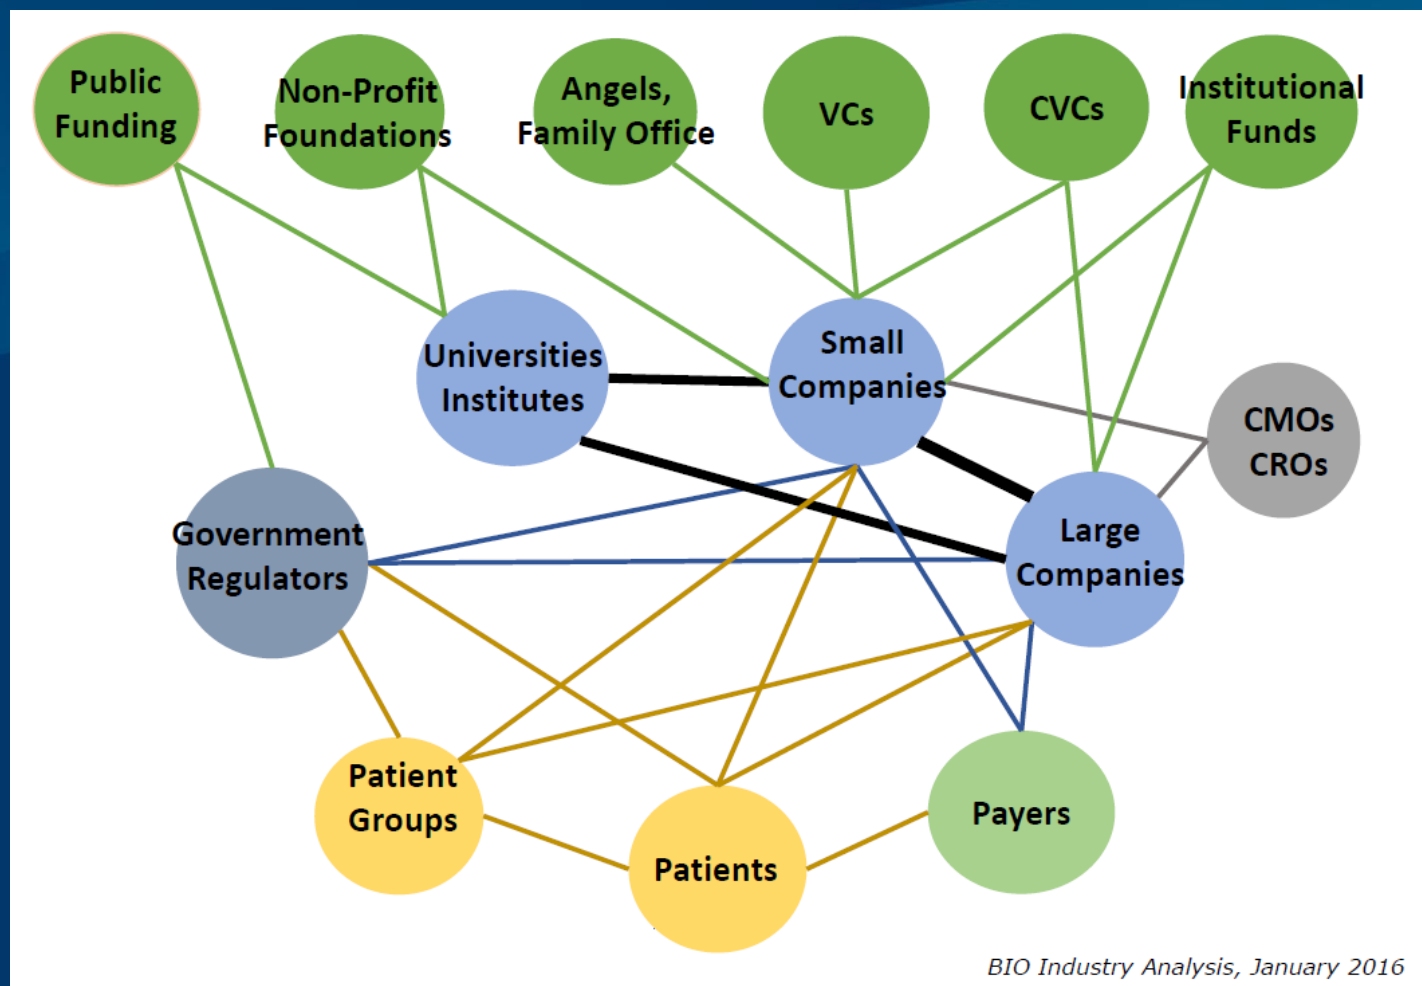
Public Funding

Non-Profit Foundations

Angels, Family Office

VCs

CVCs

Institutional Funds

Universities Institutes

Small Companies

CMOs CROs

Government Regulators

Large Companies

Patient Groups

Patients

Payers

BIO Industry Analysis, January 2016